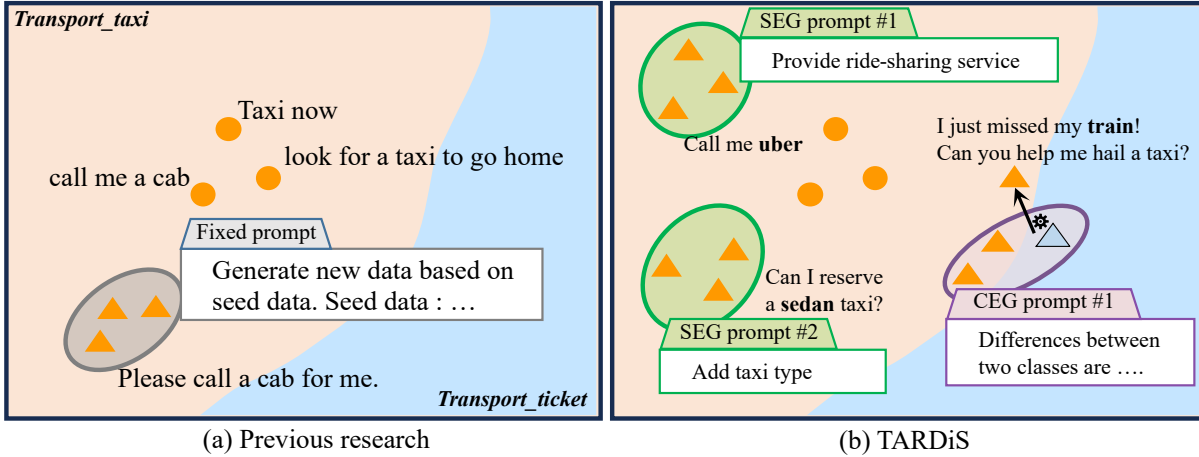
Transport_taxi

Taxi now

look for a taxi to go home

call me a cab

Fixed prompt

Generate new data based on seed data. Seed data : …

Please call a cab for me.

Transport_ticket

(a) Previous research

SEG prompt #1

Provide ride-sharing service

Call me **uber**

I just missed my **train**! Can you help me hail a taxi?

Can I reserve a **sedan** taxi?

SEG prompt #2

Add taxi type

CEG prompt #1

Differences between two classes are ….

(b) TARDiS